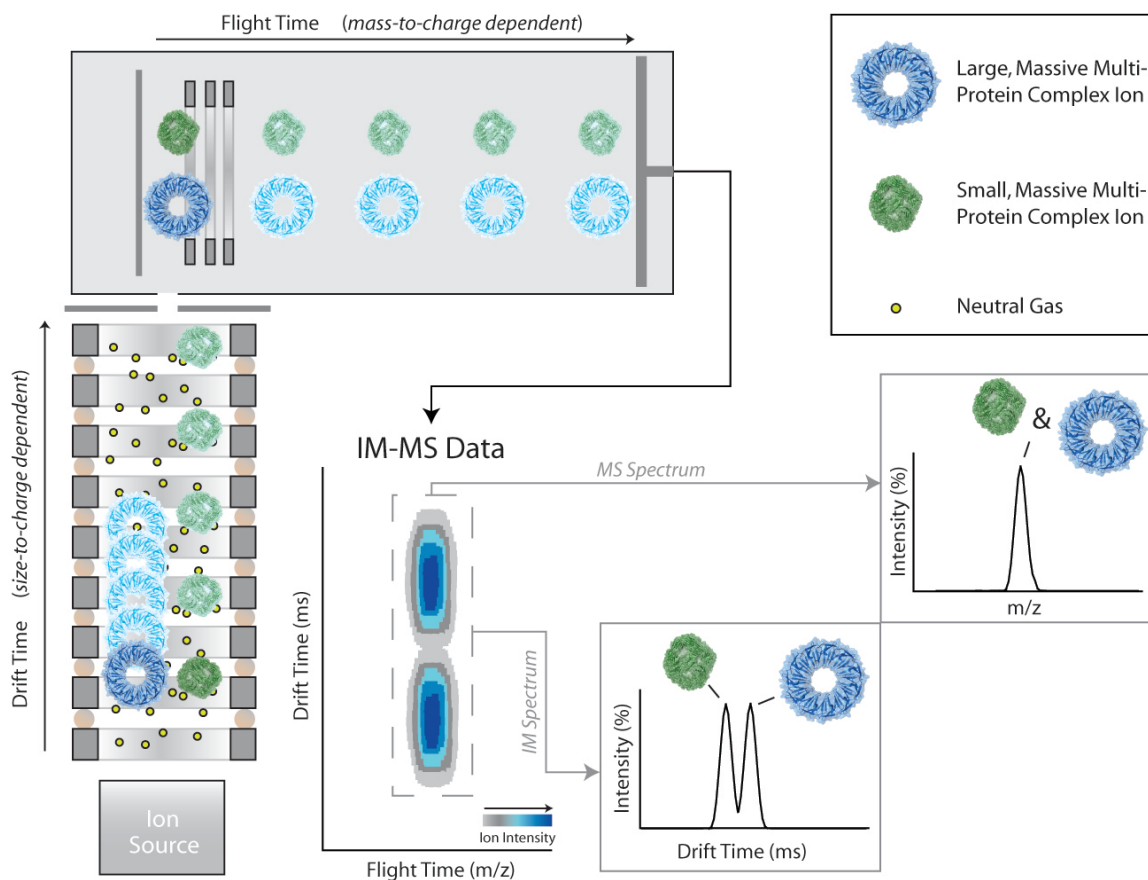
Flight Time (*mass-to-charge dependent*)

Large, Massive Multi-Protein Complex Ion

Small, Massive Multi-Protein Complex Ion

Neutral Gas

Drift Time (*size-to-charge dependent*)

Ion Source

IM-MS Data

MS Spectrum

&

Intensity (%)

m/z

Drift Time (ms)

IM Spectrum

Ion Intensity

Intensity (%)

Drift Time (ms)

Flight Time (m/z)